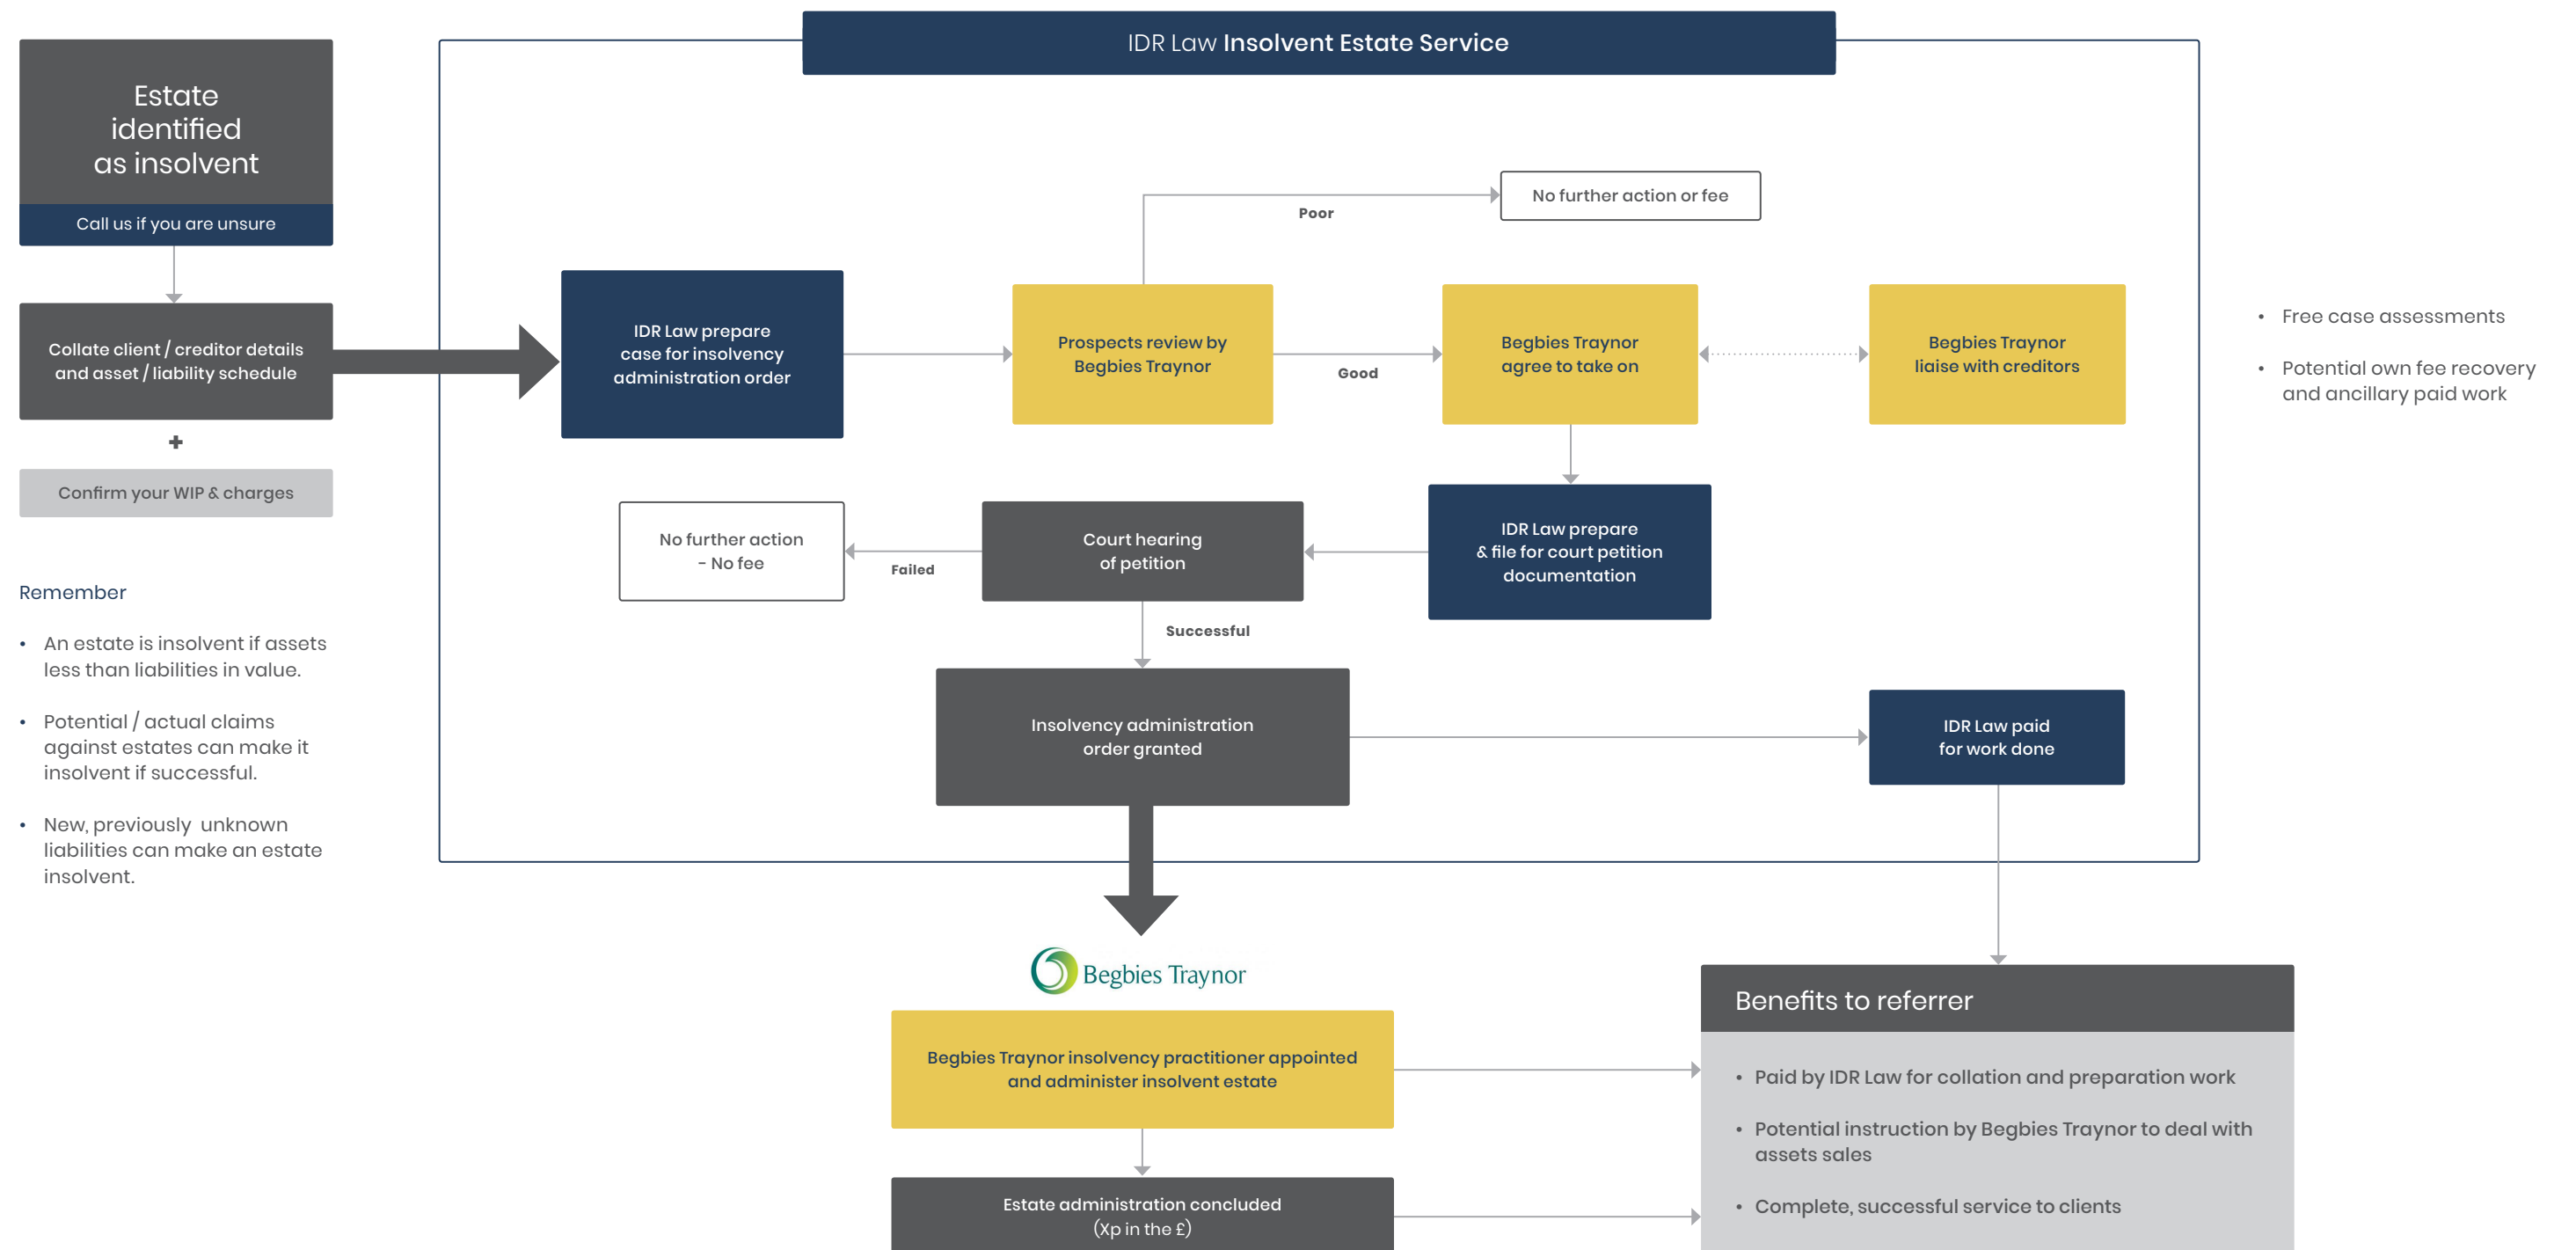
Estate identified as insolvent

Call us if you are unsure

Collate client / creditor details and asset / liability schedule

+

Confirm your WIP & charges

Remember

- An estate is insolvent if assets less than liabilities in value.
- Potential / actual claims against estates can make it insolvent if successful.
- New, previously unknown liabilities can make an estate insolvent.

IDR Law Insolvent Estate Service

No further action or fee

Poor

IDR Law prepare case for insolvency administration order

Prospects review by Begbies Traynor

Good

Begbies Traynor agree to take on

Begbies Traynor liaise with creditors

- Free case assessments
- Potential own fee recovery and ancillary paid work

No further action - No fee

Failed

Court hearing of petition

IDR Law prepare & file for court petition documentation

Successful

Insolvency administration order granted

IDR Law paid for work done

Begbies Traynor

Begbies Traynor insolvency practitioner appointed and administer insolvent estate

Estate administration concluded (Xp in the £)

Benefits to referrer

- Paid by IDR Law for collation and preparation work
- Potential instruction by Begbies Traynor to deal with assets sales
- Complete, successful service to clients